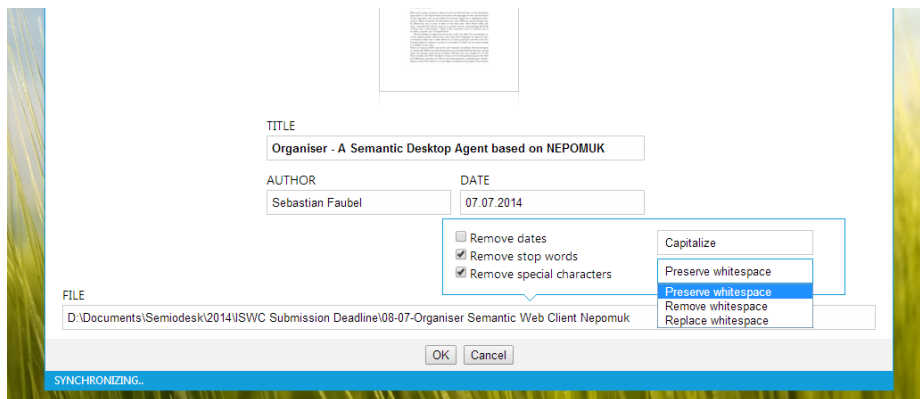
TITLE

Organiser - A Semantic Desktop Agent based on NEPOMUK

AUTHOR

Sebastian Faubel

DATE

07.07.2014

Remove dates

Remove stop words

Remove special characters

Capitalize

Preserve whitespace

Preserve whitespace

Remove whitespace

Replace whitespace

FILE

D:\Documents\Semiodesk\2014\ISWC Submission Deadline\08-07-Organiser Semantic Web Client Nepomuk

OK

Cancel

SYNCHRONIZING..